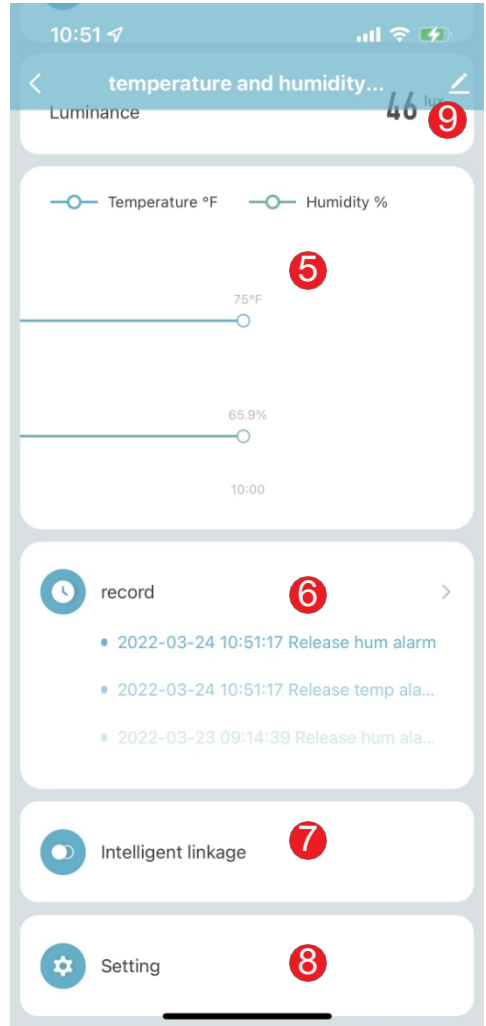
10:51

temperature and humidity...

Luminance

46 lux

9

Temperature °F

Humidity %

5

75°F

65.9%

10:00

record

6

2022-03-24 10:51:17 Release hum alarm

2022-03-24 10:51:17 Release temp ala...

2022-03-23 09:14:39 Release hum ala...

Intelligent linkage

7

Setting

8